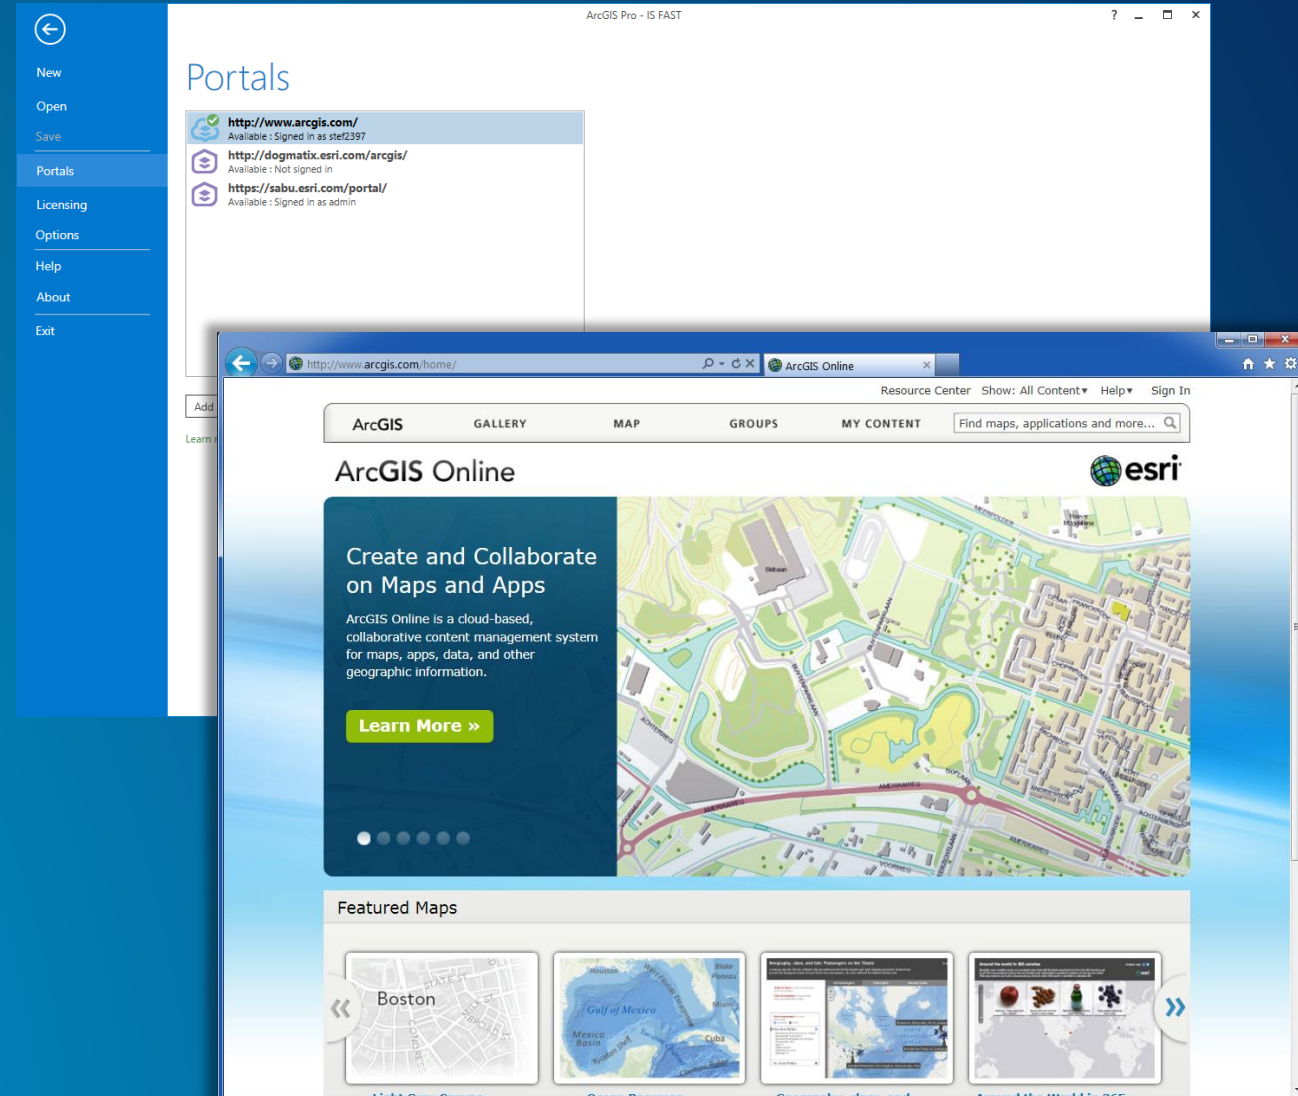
ArcGIS Pro - IS FAST

? _ □ ×

New

Open

Save

Portals

Licensing

Options

Help

About

Exit

Portals

http://www.arcgis.com/
Available : Signed in as stef2397

http://dogmatix.esri.com/arcgis/
Available : Not signed in

https://sabu.esri.com/portal/
Available : Signed in as admin

Add

Learn

http://www.arcgis.com/home/

ArcGIS Online

Resource Center Show: All Content▾ Help▾ Sign In

ArcGIS GALLERY MAP GROUPS MY CONTENT Find maps, applications and more...

ArcGIS Online

esri

Create and Collaborate on Maps and Apps

ArcGIS Online is a cloud-based, collaborative content management system for maps, apps, data, and other geographic information.

Learn More »

Featured Maps

Boston

Gulf of Mexico

Mexico Basin

Cuba

Houston

Miami